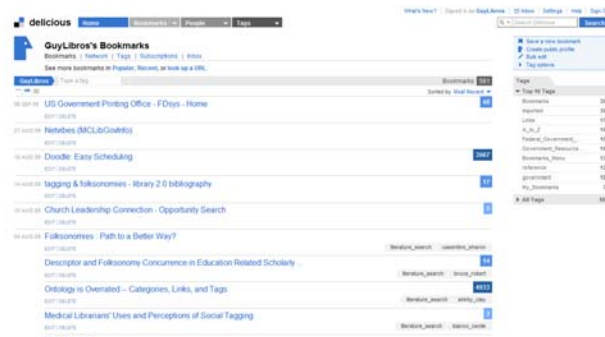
delicious Home Bookmarks People Tags

What's New? Signed in as GuyLibros Inbox Settings Help Sign

Search

GuyLibros's Bookmarks

Bookmarks | Network | Tags | Subscriptions | Inbox

See more bookmarks in Popular, Recent, or look up a URL.

GuyLibros Type a tag

Bookmarks 561

Sorted by Most Recent

08 SEP 09 US Government Printing Office - FDsys - Home 48

EDIT | DELETE

27 AUG 09 Netebes (MCLibGovInfo)

EDIT | DELETE

18 AUG 09 Doodle: Easy Scheduling 2667

EDIT | DELETE

14 AUG 09 tagging & folksonomies - library 2.0 bibliography 17

EDIT | DELETE

10 AUG 09 Church Leadership Connection - Opportunity Search 1

EDIT | DELETE

04 AUG 09 Folksonomies : Path to a Better Way?

EDIT | DELETE literature_search

Descriptor and Folksonomy Concurrence in Education Related Scholarly ... 14

EDIT | DELETE literature_search

Ontology is Overrated -- Categories, Links, and Tags 4933

EDIT | DELETE literature_search

Medical Librarians' Uses and Perceptions of Social Tagging 1

EDIT | DELETE literature_search

Save a new bookmark
Create public profile
Bulk edit
Tag options

Tags

Top 10 Tags
Bookmarks
imported
Links
A_to_Z
Federal_Government_
Government_Resource
Bookmarks_Menu
reference
government
My_Bookmarks

All Tags